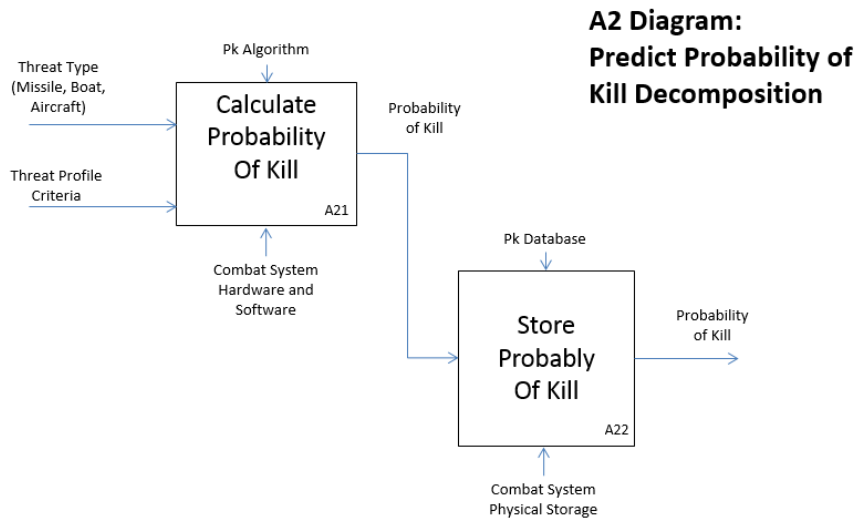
A2 Diagram:
Predict Probability of Kill Decomposition

Pk Algorithm

Threat Type (Missile, Boat, Aircraft)

Calculate Probability Of Kill

A21

Probability of Kill

Threat Profile Criteria

Combat System Hardware and Software

Pk Database

Store Probably Of Kill

A22

Probability of Kill

Combat System Physical Storage